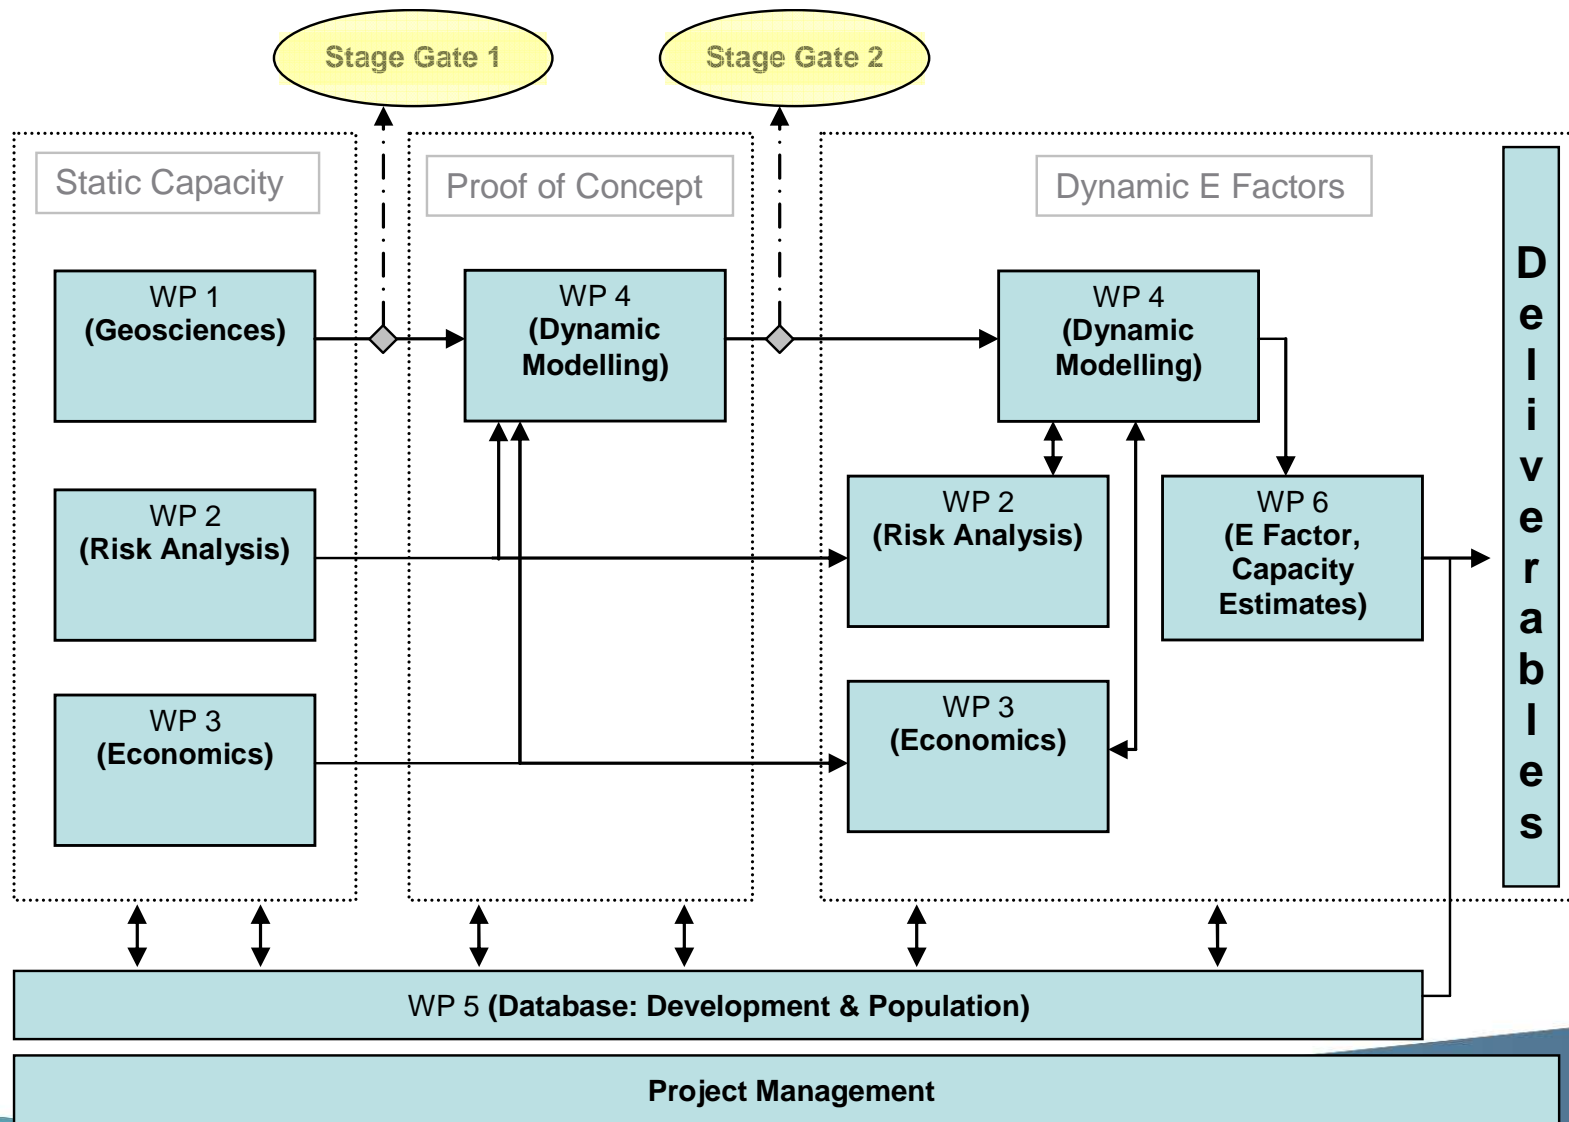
Stage Gate 1

Stage Gate 2

Static Capacity

Proof of Concept

Dynamic E Factors

Deliverables

WP 1 (Geosciences)

WP 4 (Dynamic Modelling)

WP 4 (Dynamic Modelling)

WP 2 (Risk Analysis)

WP 2 (Risk Analysis)

WP 6 (E Factor, Capacity Estimates)

WP 3 (Economics)

WP 3 (Economics)

WP 5 (Database: Development & Population)

Project Management